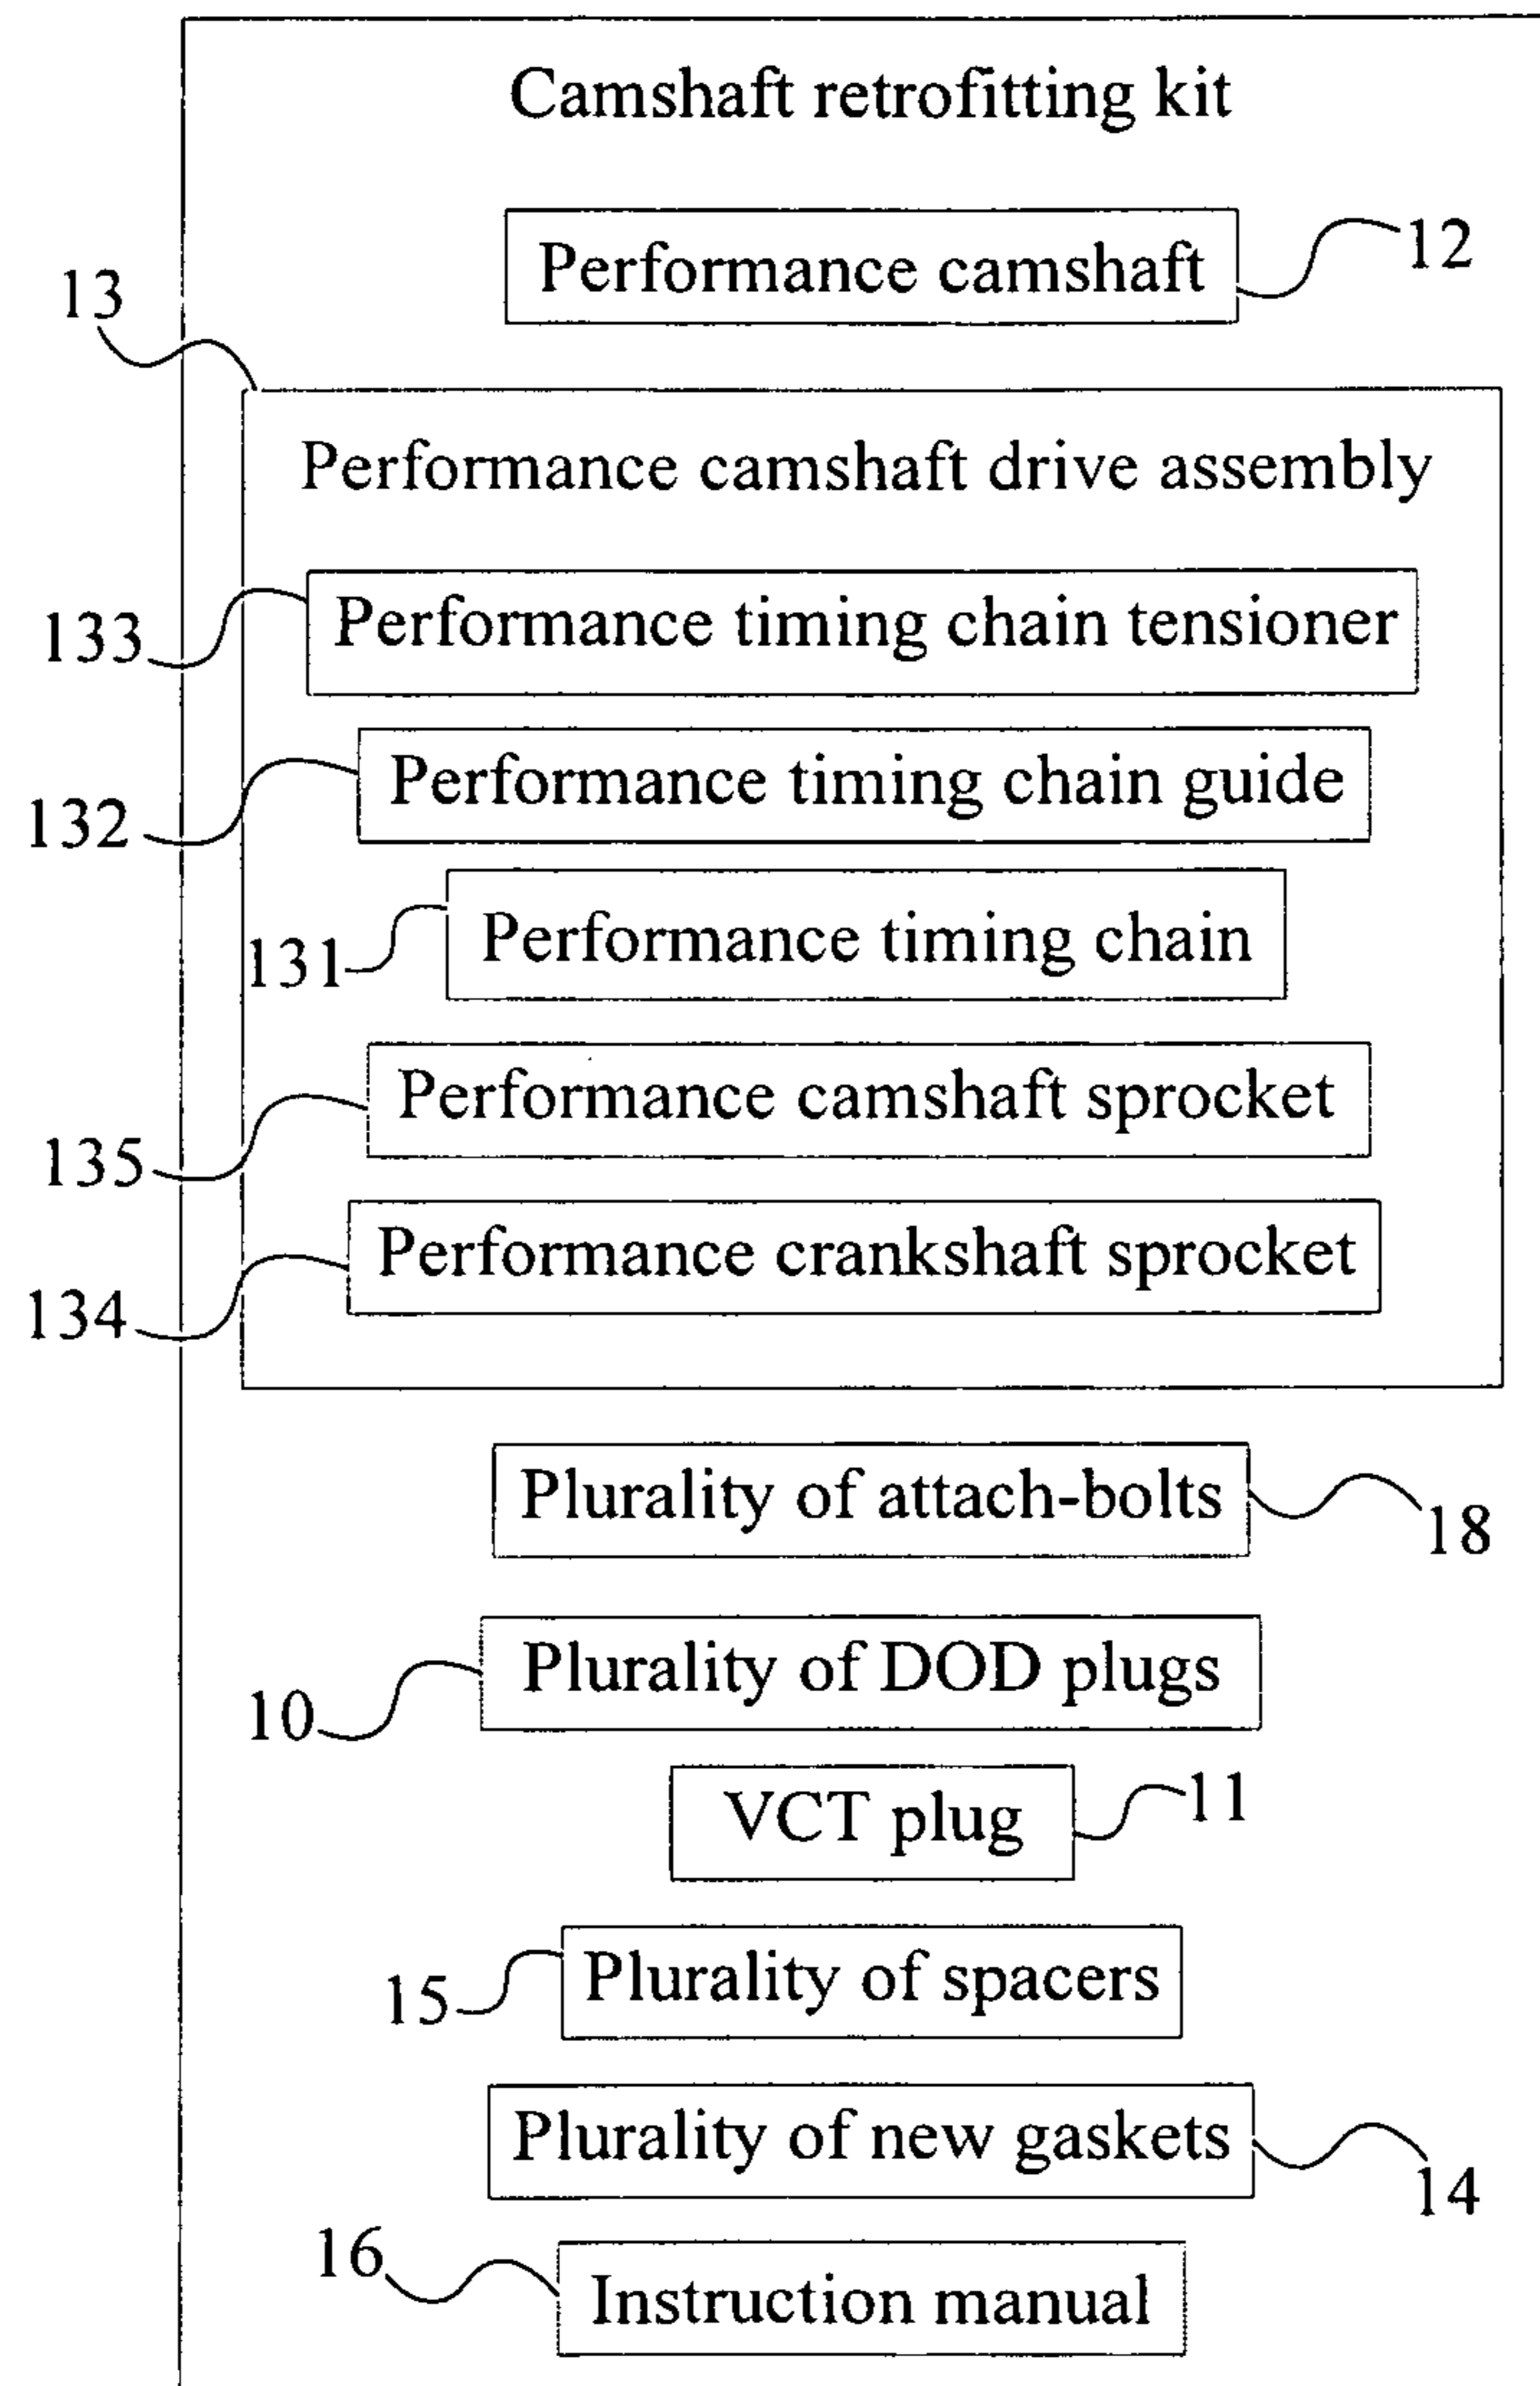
Camshaft retrofitting kit

Performance camshaft

12

13

Performance camshaft drive assembly

133 Performance timing chain tensioner

132 Performance timing chain guide

131 Performance timing chain

135 Performance camshaft sprocket

134 Performance crankshaft sprocket

Plurality of attach-bolts 18

10 Plurality of DOD plugs

VCT plug 11

15 Plurality of spacers

Plurality of new gaskets 14

16 Instruction manual